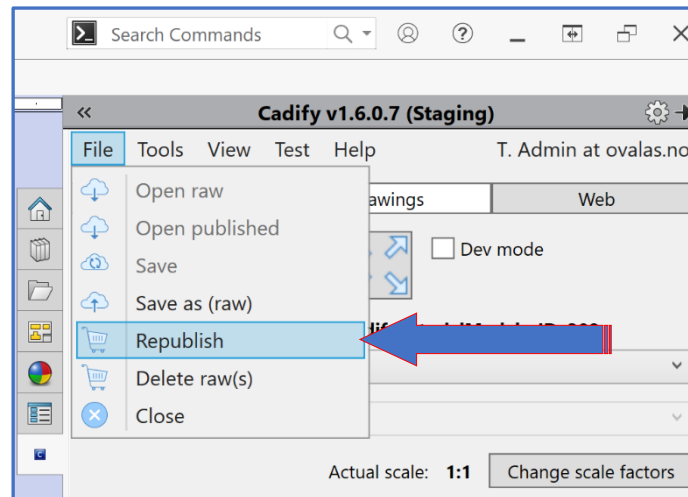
Search Commands

«
Cadify v1.6.0.7 (Staging)

File Tools View Test Help
T. Admin at ovalas.no

Open raw
Open published
Save
Save as (raw)
Republish
Delete raw(s)
Close

awings
Web

Dev mode

Actual scale: 1:1
Change scale factors